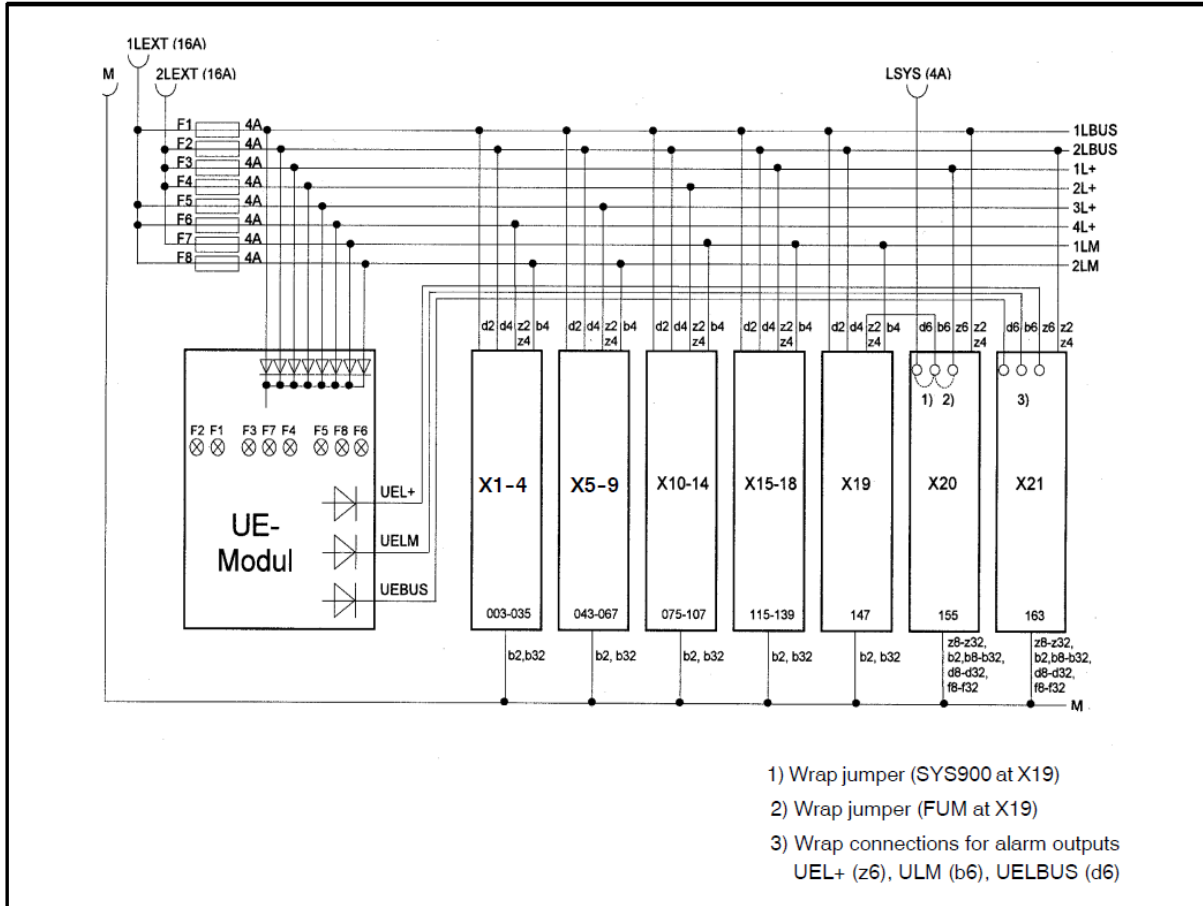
1LEXT (16A)
M
2LEXT (16A)
LSYS (4A)

F1 4A
F2 4A
F3 4A
F4 4A
F5 4A
F6 4A
F7 4A
F8 4A

1LBUS
2LBUS
1L+
2L+
3L+
4L+
1LM
2LM

d2 d4 z2 z4 b4
d2 d4 z2 z4 b4
d2 d4 z2 z4 b4
d2 d4 z2 z4 b4
d2 d4 z2 z4 b4
d6 b6 z6 z2 z4
d6 b6 z6 z2 z4

F2 F1 F3 F7 F4 F5 F8 F6

UE-
Modul

UEL+
UELM
UEBUS

1) 2)
3)

X1-4
003-035
X5-9
043-067
X10-14
075-107
X15-18
115-139
X19
147
X20
155
X21
163

b2, b32
b2, b32
b2, b32
b2, b32
b2, b32
z8-z32, b2,b8-b32, d8-d32, f8-f32
z8-z32, b2,b8-b32, d8-d32, f8-f32

M

1) Wrap jumper (SYS900 at X19)
2) Wrap jumper (FUM at X19)
3) Wrap connections for alarm outputs UEL+ (z6), ULM (b6), UELBUS (d6)